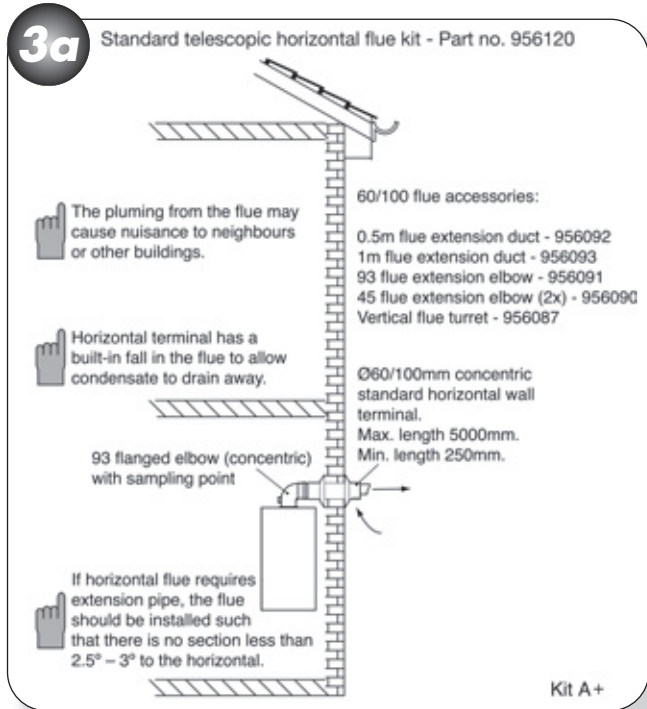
3a

Standard telescopic horizontal flue kit - Part no. 956120

60/100 flue accessories:

0.5m flue extension duct - 956092
1m flue extension duct - 956093
93 flue extension elbow - 956091
45 flue extension elbow (2x) - 956090
Vertical flue turret - 956087

The pluming from the flue may cause nuisance to neighbours or other buildings.

Horizontal terminal has a built-in fall in the flue to allow condensate to drain away.

Ø60/100mm concentric standard horizontal wall terminal.
Max. length 5000mm.
Min. length 250mm.

93 flanged elbow (concentric) with sampling point

If horizontal flue requires extension pipe, the flue should be installed such that there is no section less than 2.5° – 3° to the horizontal.

Kit A+